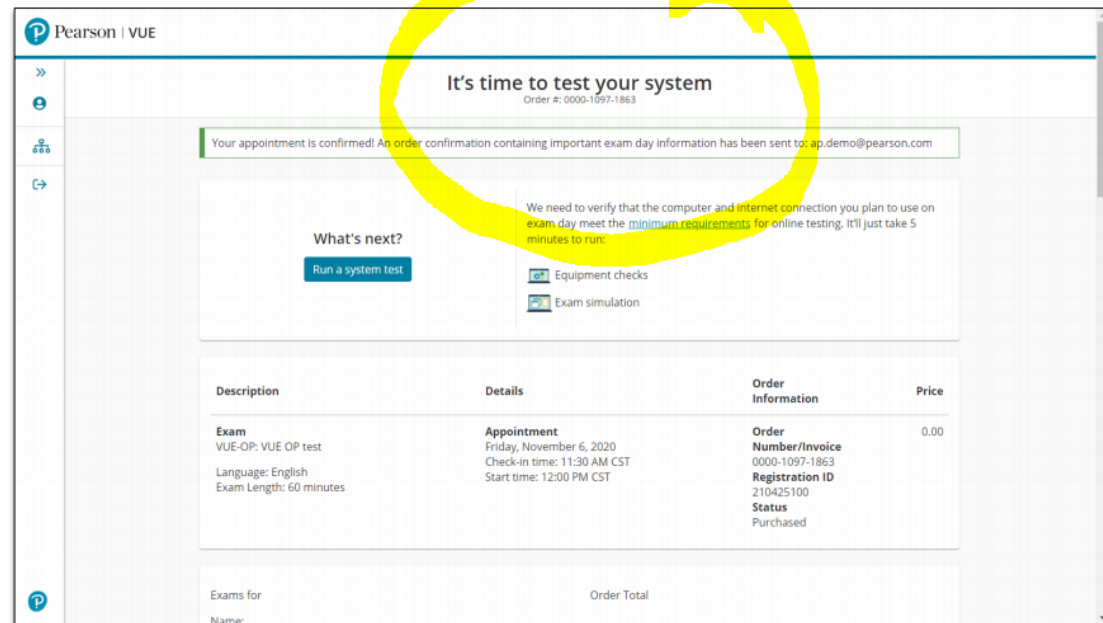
Pearson | VUE

It's time to test your system
Order #: 0000-1097-1863

Your appointment is confirmed! An order confirmation containing important exam day information has been sent to: ap.demo@pearson.com

What's next?

Run a system test

We need to verify that the computer and internet connection you plan to use on exam day meet the minimum requirements for online testing. It'll just take 5 minutes to run:

Equipment checks

Exam simulation

| Description | Details | Order Information | Price |
|---|---|---|---|
| Exam<br>VUE-OP: VUE OP test<br><br>Language: English<br>Exam Length: 60 minutes | Appointment<br>Friday, November 6, 2020<br>Check-in time: 11:30 AM CST<br>Start time: 12:00 PM CST | Order Number/Invoice<br>0000-1097-1863<br>Registration ID<br>210425100<br>Status<br>Purchased | 0.00 |

Exams for

Order Total

Name: